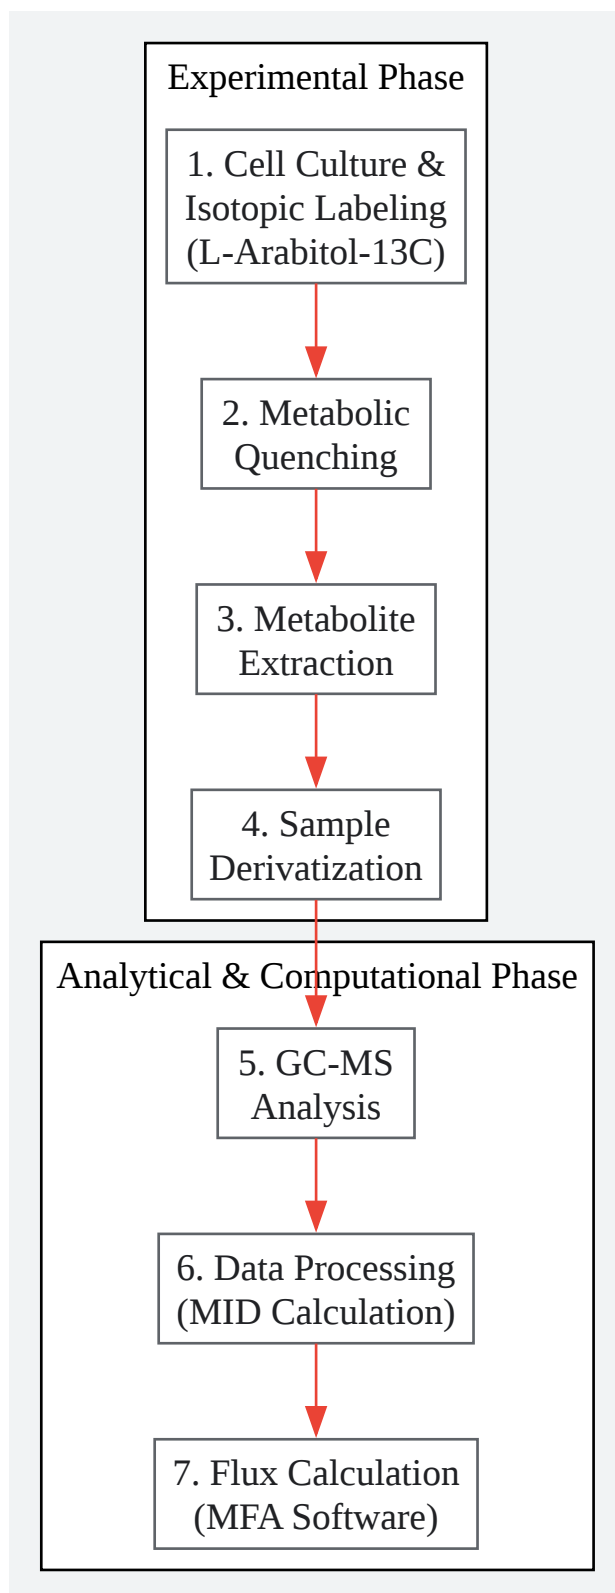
Experimental Phase

1. Cell Culture & Isotopic Labeling (L-Arabitol-13C)

2. Metabolic Quenching

3. Metabolite Extraction

4. Sample Derivatization

Analytical & Computational Phase

5. GC-MS Analysis

6. Data Processing (MID Calculation)

7. Flux Calculation (MFA Software)